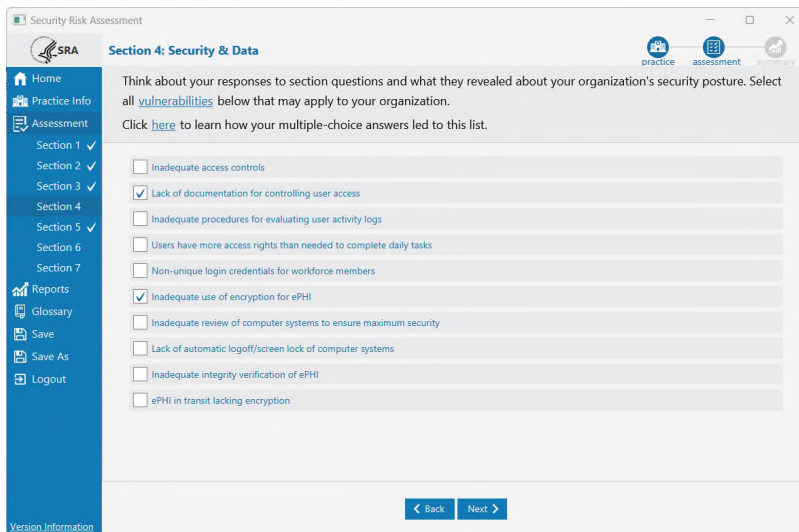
Security Risk Assessment

SRA

Section 4: Security & Data

practice assessment summary

Home
Practice Info
Assessment
Section 1 ✓
Section 2 ✓
Section 3 ✓
Section 4
Section 5 ✓
Section 6
Section 7
Reports
Glossary
Save
Save As
Logout

Version Information

Think about your responses to section questions and what they revealed about your organization's security posture. Select all vulnerabilities below that may apply to your organization.

Click here to learn how your multiple-choice answers led to this list.

Inadequate access controls

Lack of documentation for controlling user access

Inadequate procedures for evaluating user activity logs

Users have more access rights than needed to complete daily tasks

Non-unique login credentials for workforce members

Inadequate use of encryption for ePHI

Inadequate review of computer systems to ensure maximum security

Lack of automatic logoff/screen lock of computer systems

Inadequate integrity verification of ePHI

ePHI in transit lacking encryption

Back Next